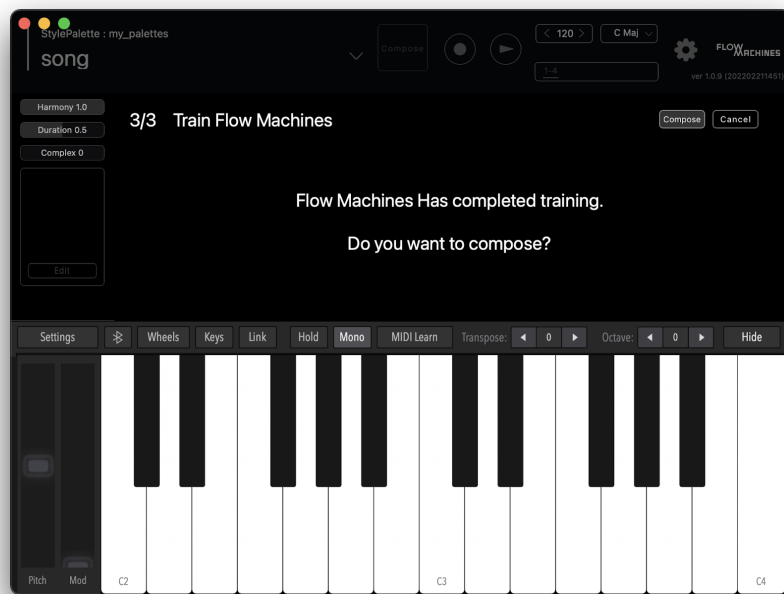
StylePalette : my_palettes
song

Compose

< 120 >
C Maj
1-4

FLOW MACHINES
ver 1.0.9 (202202211451)

Harmony 1.0
Duration 0.5
Complex 0

Edit

3/3 Train Flow Machines

Compose
Cancel

Flow Machines Has completed training.

Do you want to compose?

Settings
Wheels
Keys
Link
Hold
Mono
MIDI Learn
Transpose:
0
Octave:
0
Hide

Pitch
Mod
C2
C3
C4